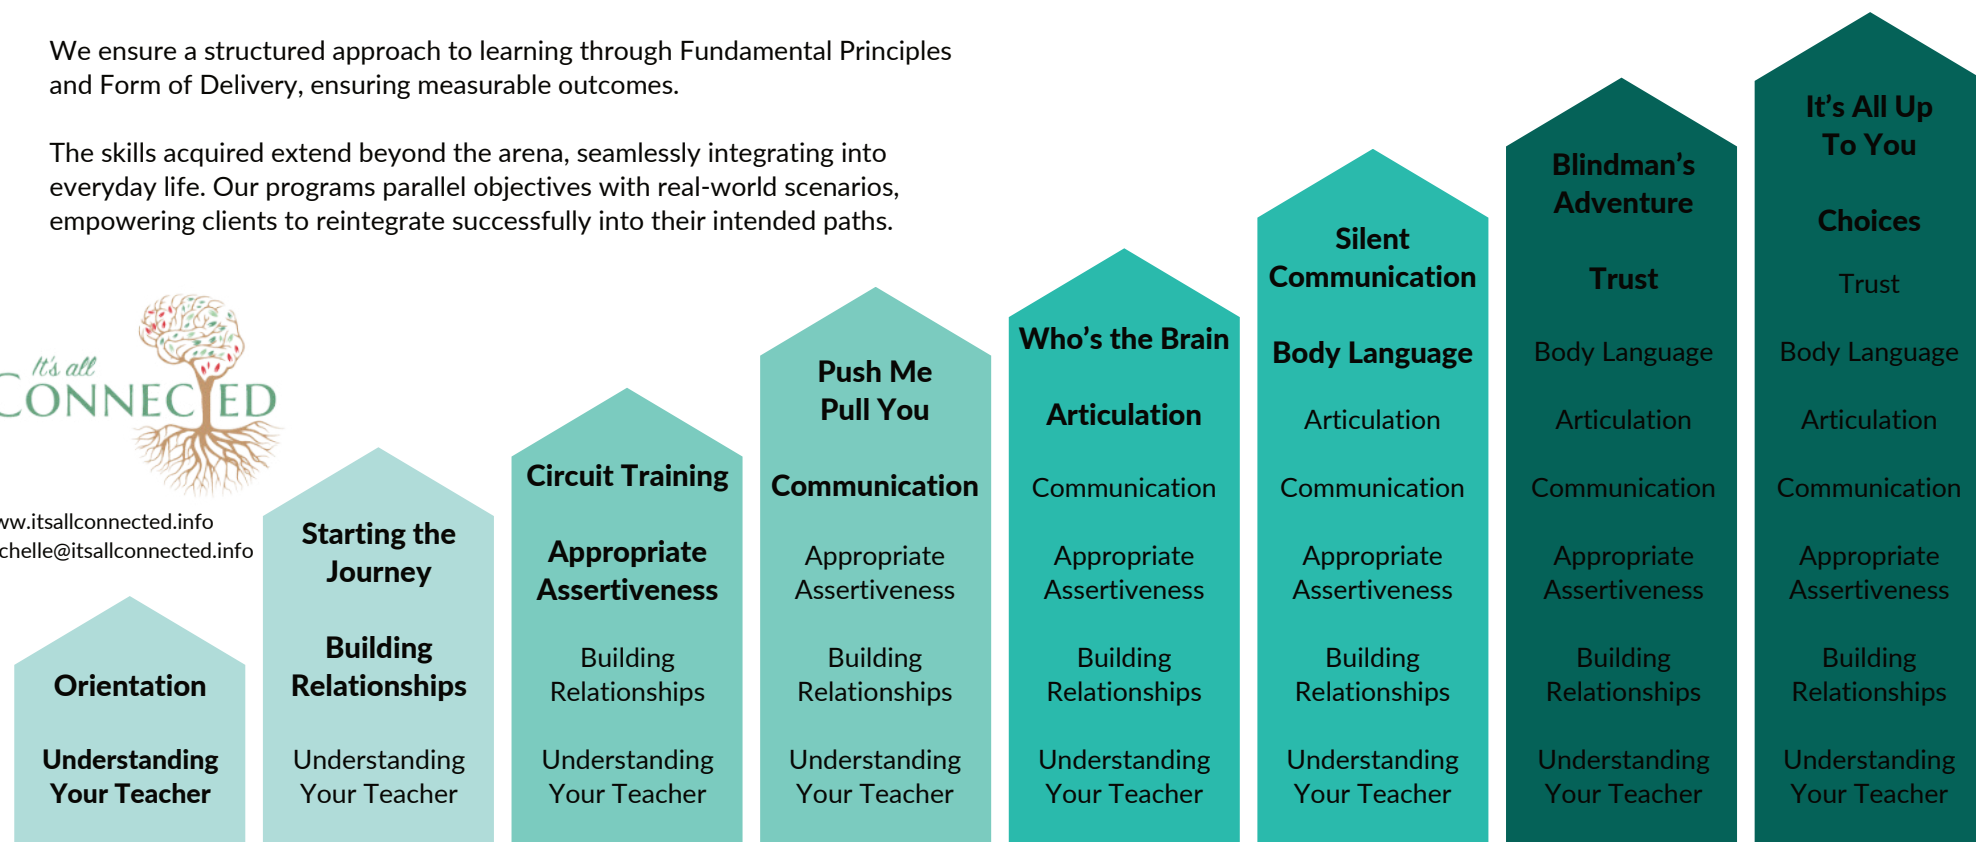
We ensure a structured approach to learning through Fundamental Principles and Form of Delivery, ensuring measurable outcomes.

The skills acquired extend beyond the arena, seamlessly integrating into everyday life. Our programs parallel objectives with real-world scenarios, empowering clients to reintegrate successfully into their intended paths.

It's all CONNECTED

ww.itsallconnected.info
chelle@itsallconnected.info

Orientation

Understanding Your Teacher

Starting the Journey

Building Relationships

Understanding Your Teacher

Circuit Training

Appropriate Assertiveness

Building Relationships

Understanding Your Teacher

Push Me Pull You

Communication

Appropriate Assertiveness

Building Relationships

Understanding Your Teacher

Who's the Brain

Articulation

Communication

Appropriate Assertiveness

Building Relationships

Understanding Your Teacher

Silent Communication

Body Language

Articulation

Communication

Appropriate Assertiveness

Building Relationships

Understanding Your Teacher

Blindman's Adventure

Trust

Body Language

Articulation

Communication

Appropriate Assertiveness

Building Relationships

Understanding Your Teacher

It's All Up To You

Choices

Trust

Body Language

Articulation

Communication

Appropriate Assertiveness

Building Relationships

Understanding Your Teacher